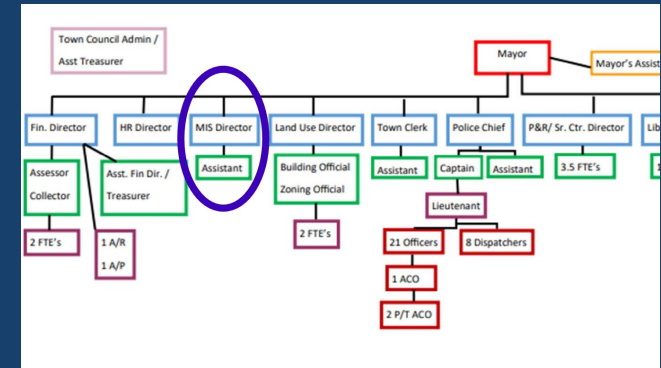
Town Council Admin / Asst Treasurer

Mayor

Mayor's Assist

Fin. Director

HR Director

MIS Director

Land Use Director

Town Clerk

Police Chief

P&R/ Sr. Ctr. Director

Lib

Assessor Collector

Asst. Fin Dir. / Treasurer

Assistant

Building Official Zoning Official

Assistant

Captain

Assistant

3.5 FTE's

2 FTE's

1 A/R 1 A/P

2 FTE's

Lieutenant

21 Officers

8 Dispatchers

1 ACO

2 P/T ACO